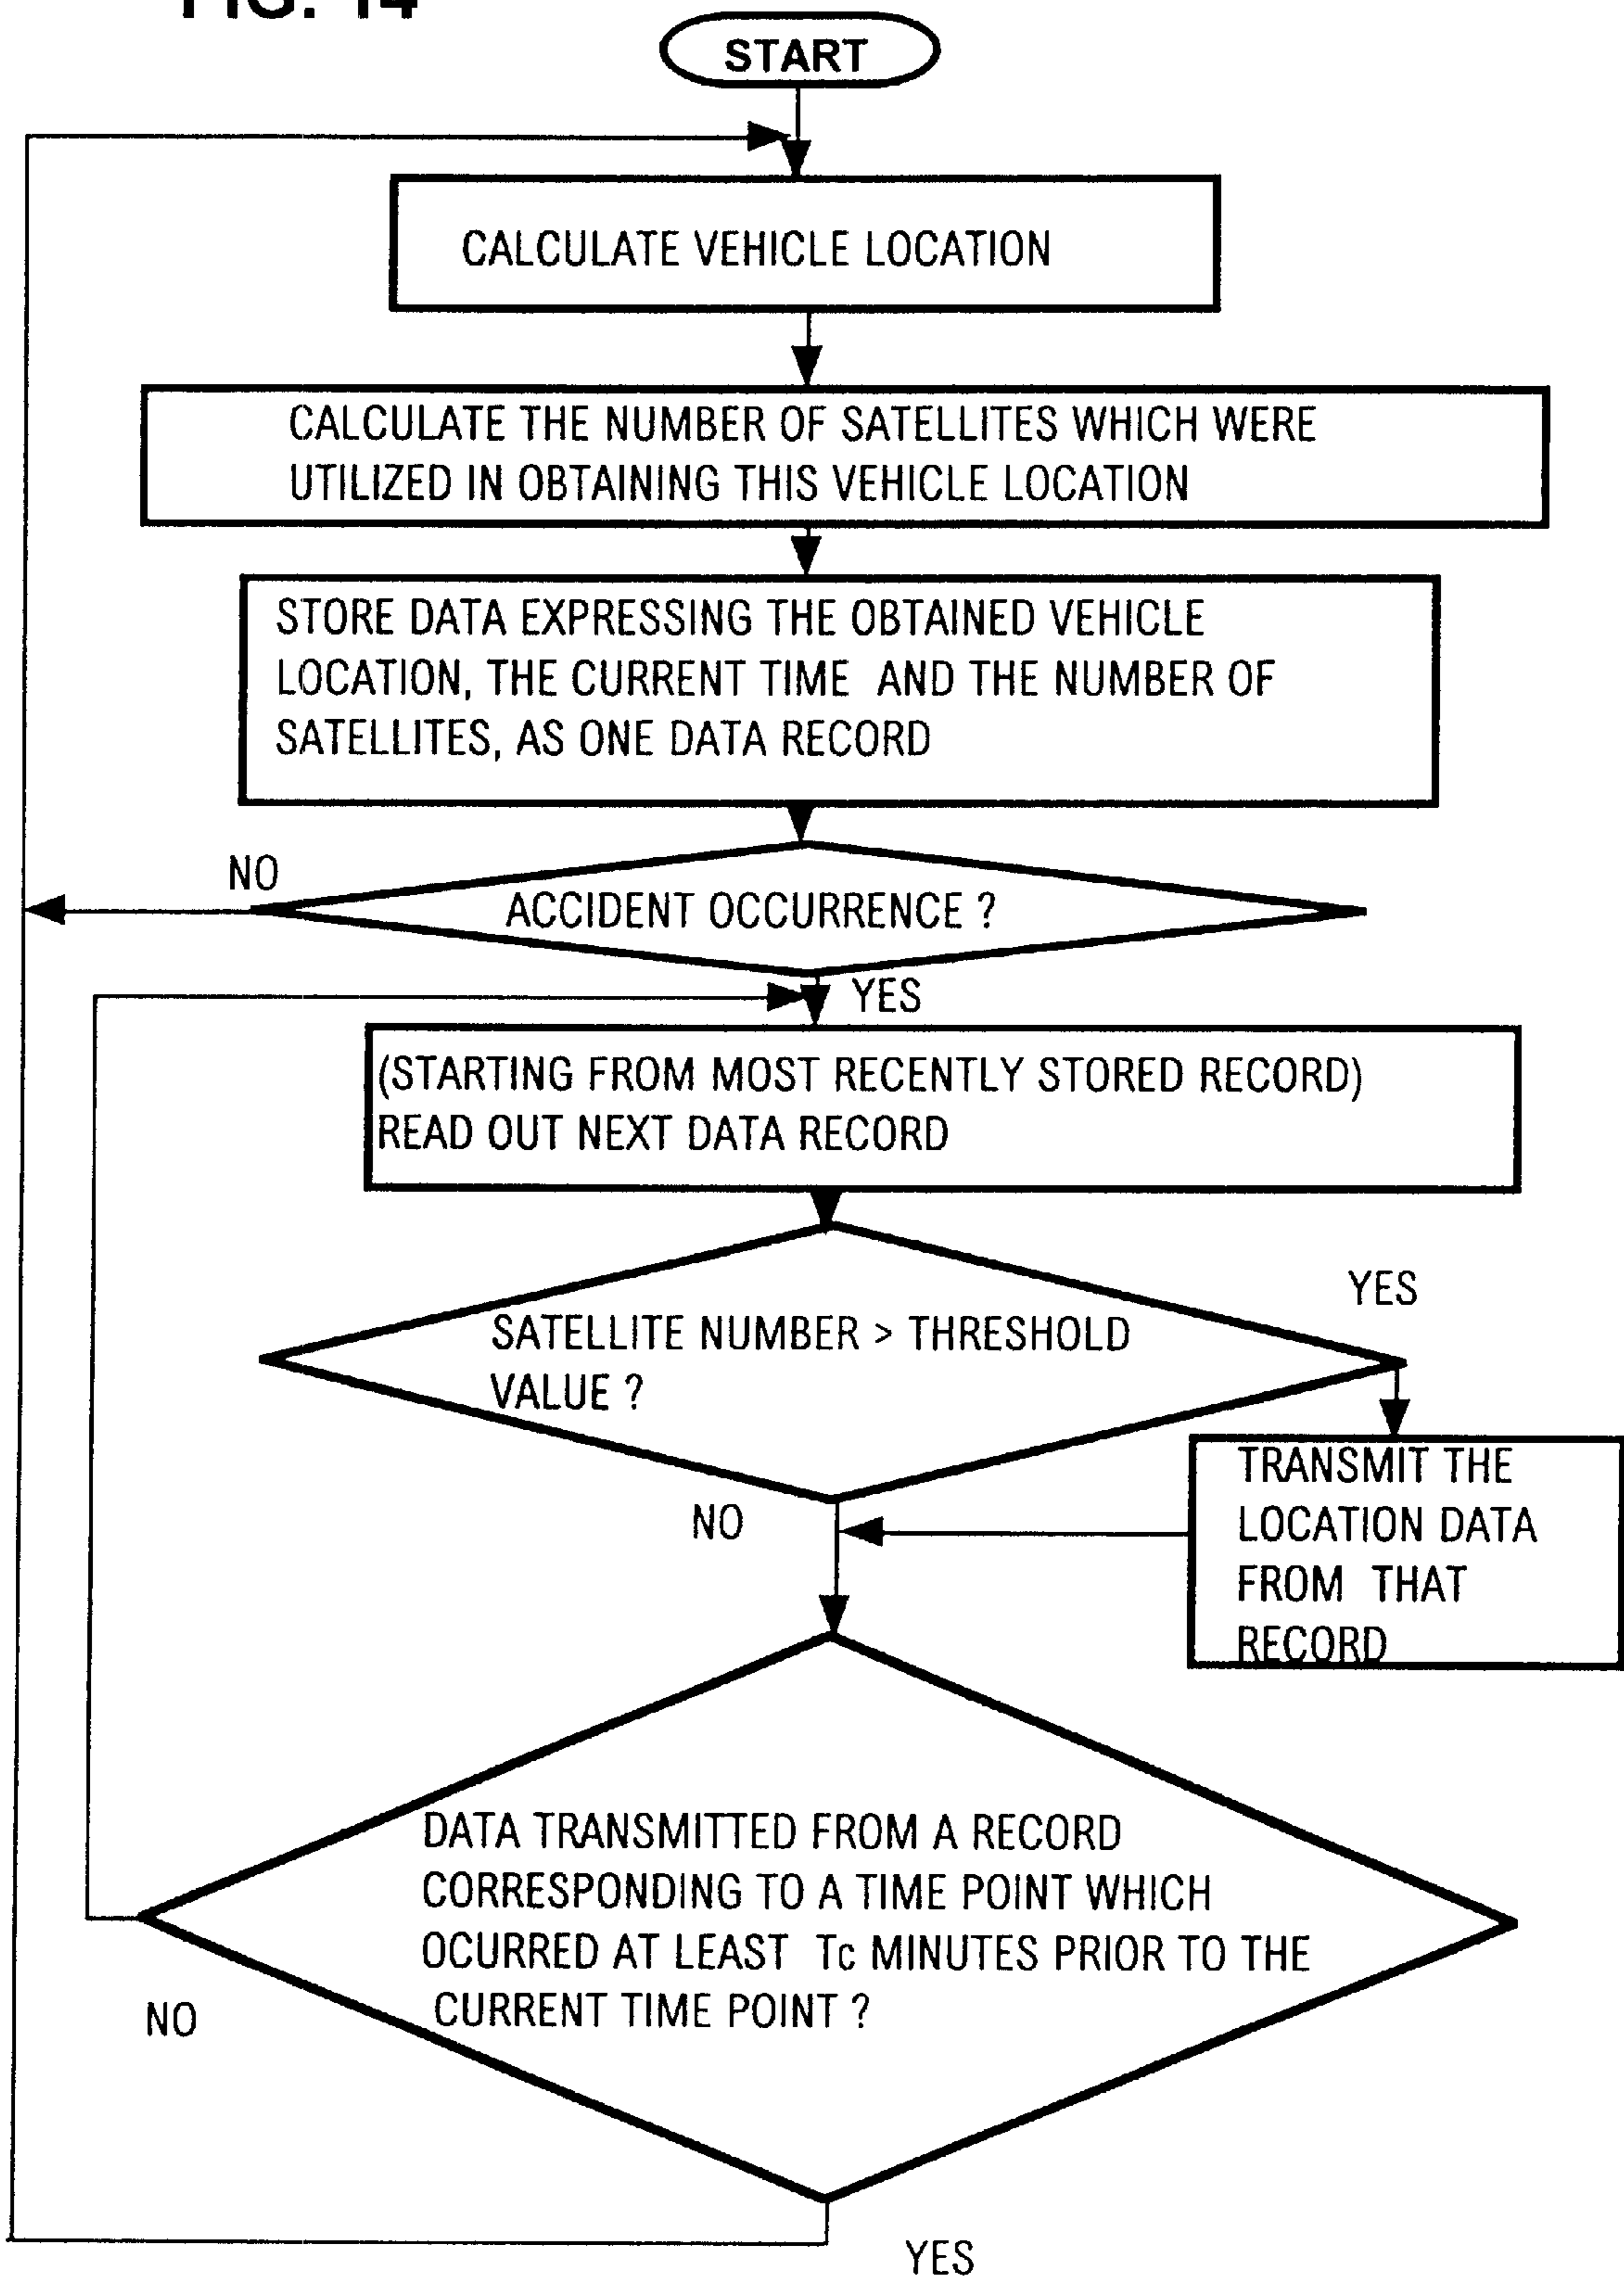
FIG. 14

START

CALCULATE VEHICLE LOCATION

CALCULATE THE NUMBER OF SATELLITES WHICH WERE UTILIZED IN OBTAINING THIS VEHICLE LOCATION

STORE DATA EXPRESSING THE OBTAINED VEHICLE LOCATION, THE CURRENT TIME AND THE NUMBER OF SATELLITES, AS ONE DATA RECORD

NO

ACCIDENT OCCURRENCE ?

YES

(STARTING FROM MOST RECENTLY STORED RECORD) READ OUT NEXT DATA RECORD

YES

SATELLITE NUMBER > THRESHOLD VALUE ?

TRANSMIT THE LOCATION DATA FROM THAT RECORD

NO

DATA TRANSMITTED FROM A RECORD CORRESPONDING TO A TIME POINT WHICH OCURRED AT LEAST Tc MINUTES PRIOR TO THE CURRENT TIME POINT ?

NO

YES